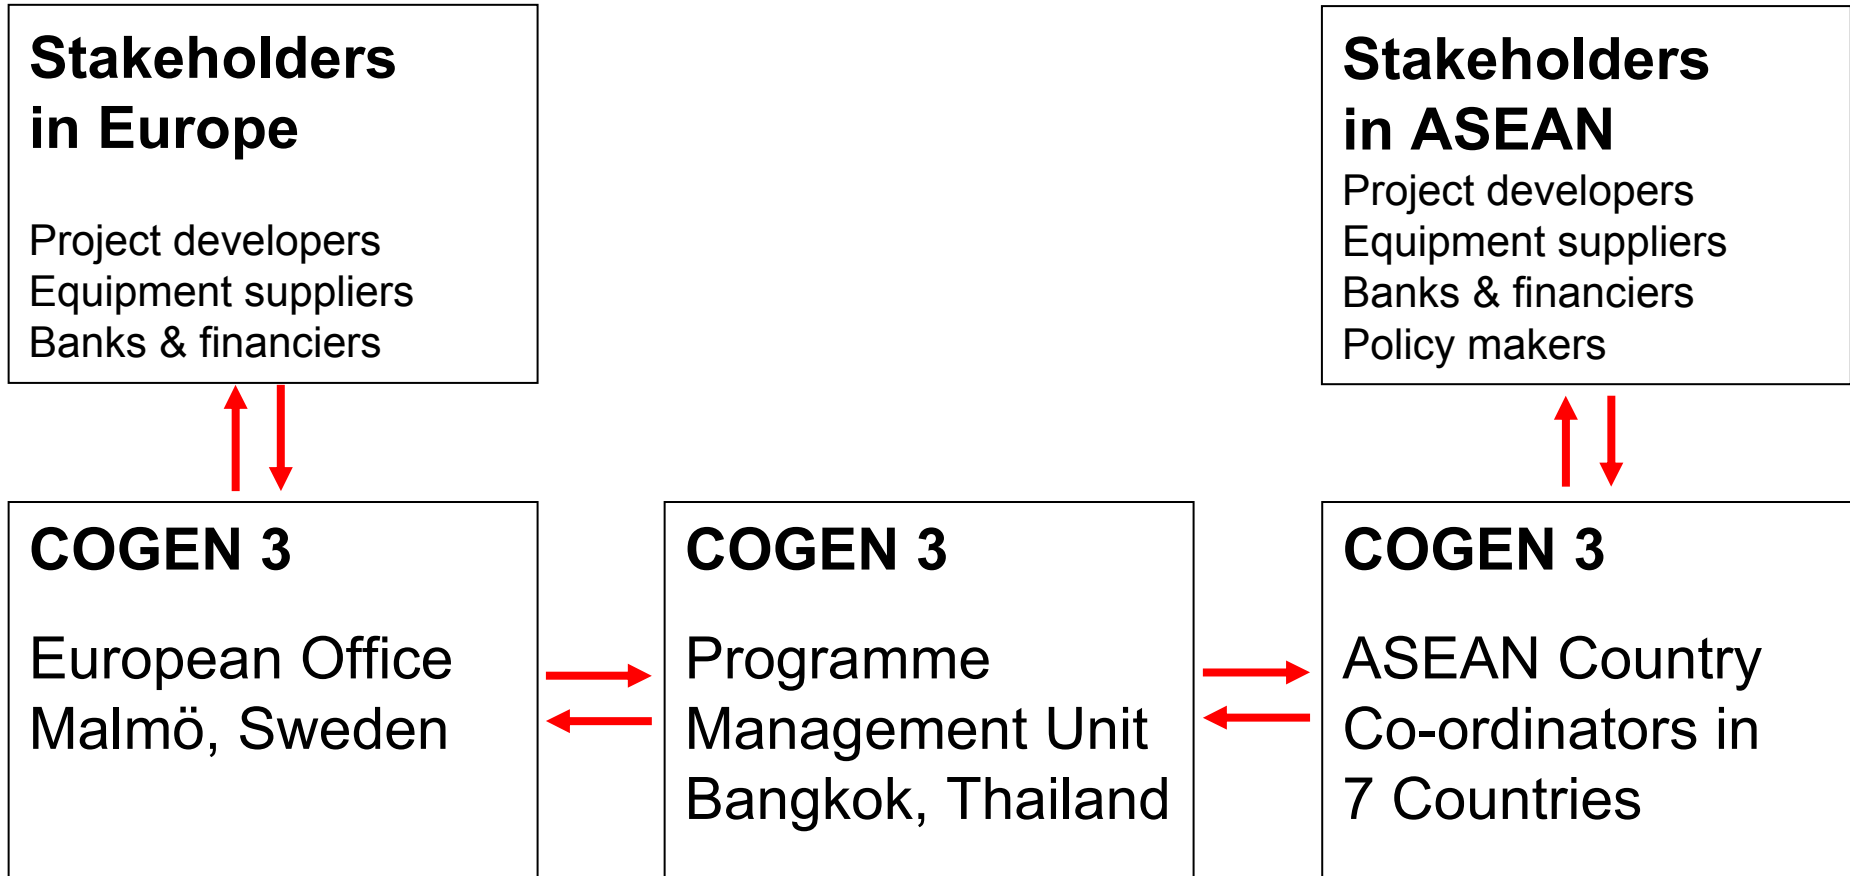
Stakeholders in Europe

Project developers
Equipment suppliers
Banks & financiers

Stakeholders in ASEAN
Project developers
Equipment suppliers
Banks & financiers
Policy makers

COGEN 3

European Office
Malmö, Sweden

COGEN 3

Programme
Management Unit
Bangkok, Thailand

COGEN 3

ASEAN Country
Co-ordinators in
7 Countries